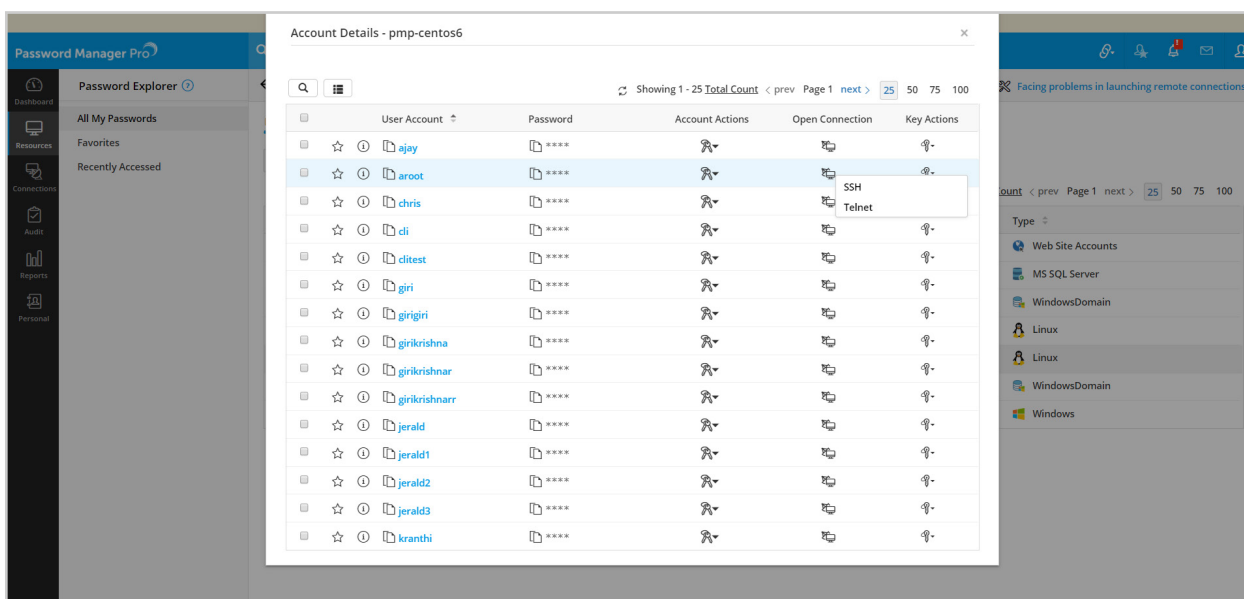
Password Manager Pro

Dashboard
Resources
Connections
Audit
Reports
Personal

Password Explorer

All My Passwords
Favorites
Recently Accessed

Facing problems in launching remote connections

Count ‹ prev Page 1 next › 25 50 75 100

| Type |
|---|
| Web Site Accounts |
| MS SQL Server |
| WindowsDomain |
| Linux |
| Linux |
| WindowsDomain |
| Windows |

Account Details - pmp-centos6

×

Showing 1 - 25 Total Count ‹ prev Page 1 next › 25 50 75 100

| User Account | Password | Account Actions | Open Connection | Key Actions |
|---|---|---|---|---|
| ajay | \*\*\*\* | | | |
| aroot | \*\*\*\* | | | |
| chris | \*\*\*\* | | | |
| cli | \*\*\*\* | | | |
| clitest | \*\*\*\* | | | |
| giri | \*\*\*\* | | | |
| girigiri | \*\*\*\* | | | |
| girikrishna | \*\*\*\* | | | |
| girikrishnar | \*\*\*\* | | | |
| girikrishnarr | \*\*\*\* | | | |
| jerald | \*\*\*\* | | | |
| jerald1 | \*\*\*\* | | | |
| jerald2 | \*\*\*\* | | | |
| jerald3 | \*\*\*\* | | | |
| kranthi | \*\*\*\* | | | |

SSH
Telnet